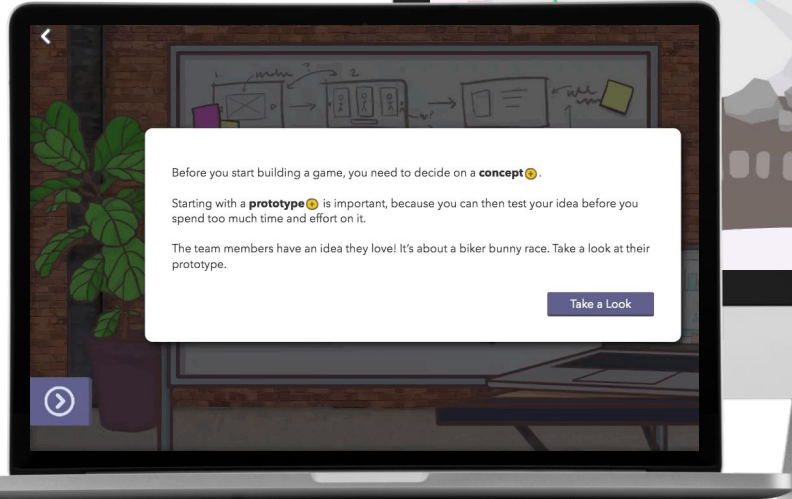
Before you start building a game, you need to decide on a **concept**.

Starting with a **prototype** is important, because you can then test your idea before you spend too much time and effort on it.

The team members have an idea they love! It's about a biker bunny race. Take a look at their prototype.

Take a Look

1

2